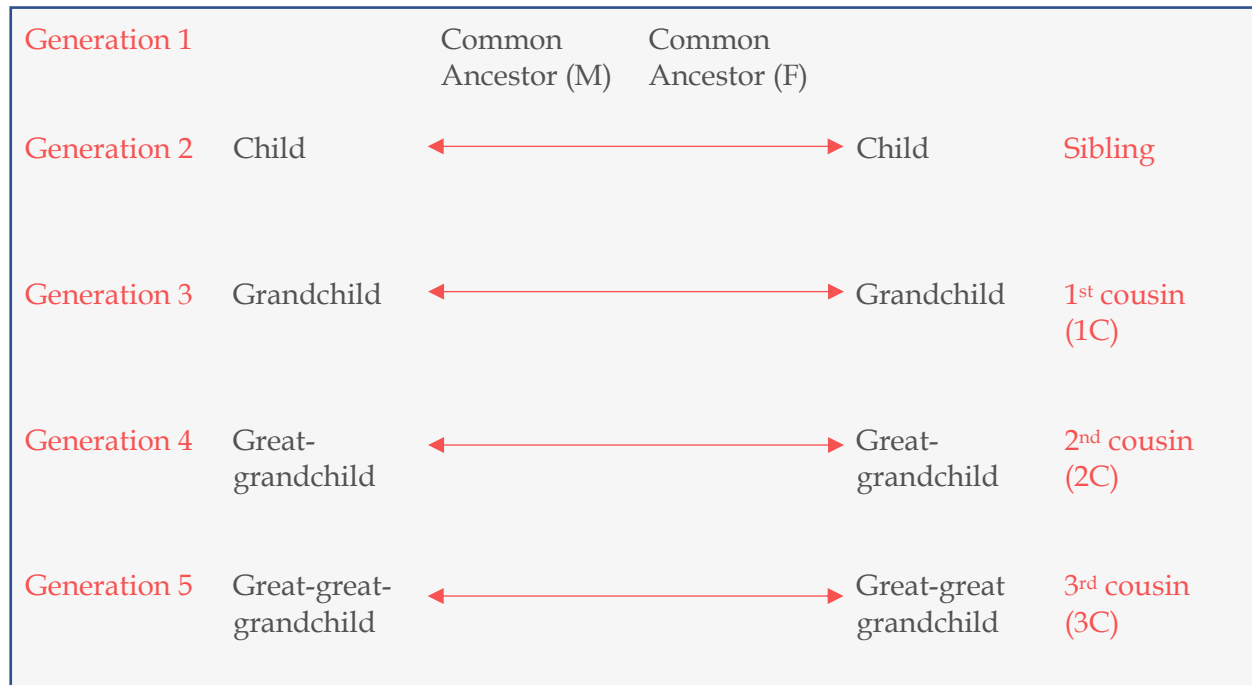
| | | | | |
|---|---|---|---|---|
| Generation 1 | | Common Ancestor (M) Common Ancestor (F) | | |
| Generation 2 | Child | | Child | Sibling |
| Generation 3 | Grandchild | | Grandchild | 1st cousin (1C) |
| Generation 4 | Great-grandchild | | Great-grandchild | 2nd cousin (2C) |
| Generation 5 | Great-great-grandchild | | Great-great grandchild | 3rd cousin (3C) |